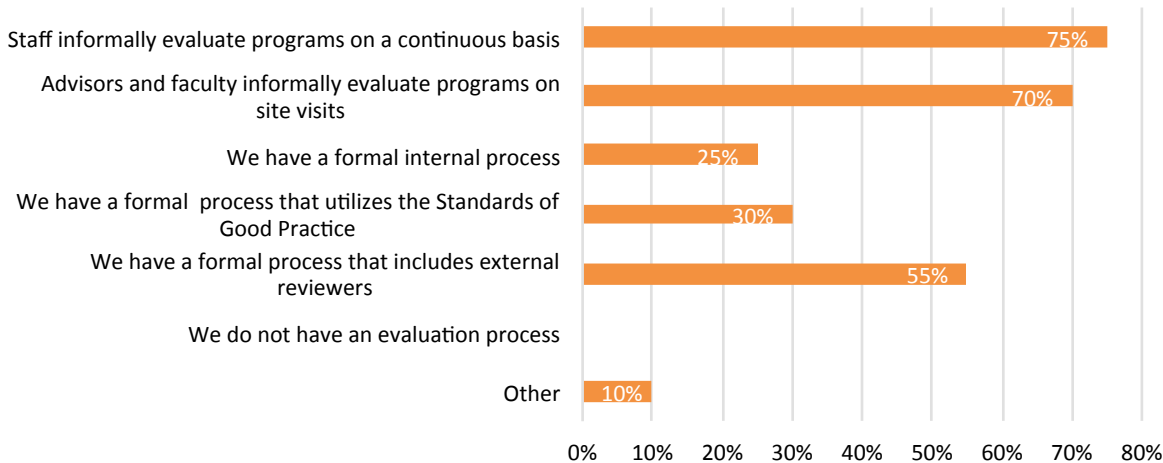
Staff informally evaluate programs on a continuous basis
75%

Advisors and faculty informally evaluate programs on site visits
70%

We have a formal internal process
25%

We have a formal process that utilizes the Standards of Good Practice
30%

We have a formal process that includes external reviewers
55%

We do not have an evaluation process

Other
10%

0% 10% 20% 30% 40% 50% 60% 70% 80%